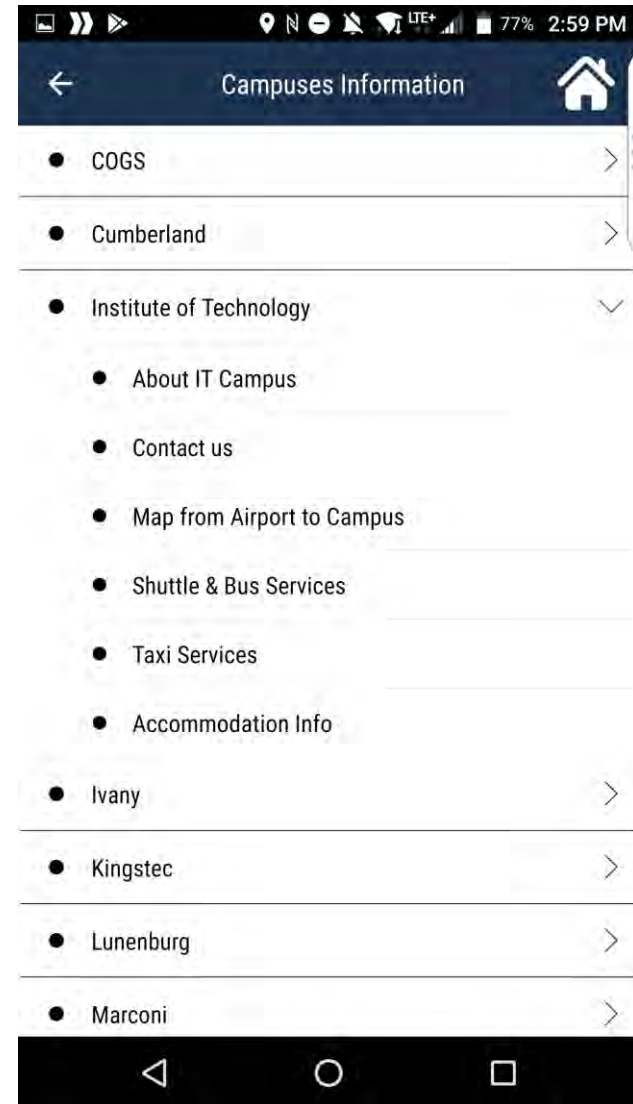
LTE+ 77% 2:59 PM

Campuses Information

- COGS
- Cumberland
- Institute of Technology
  - About IT Campus
  - Contact us
  - Map from Airport to Campus
  - Shuttle & Bus Services
  - Taxi Services
  - Accommodation Info
- Ivany
- Kingstec
- Lunenburg
- Marconi